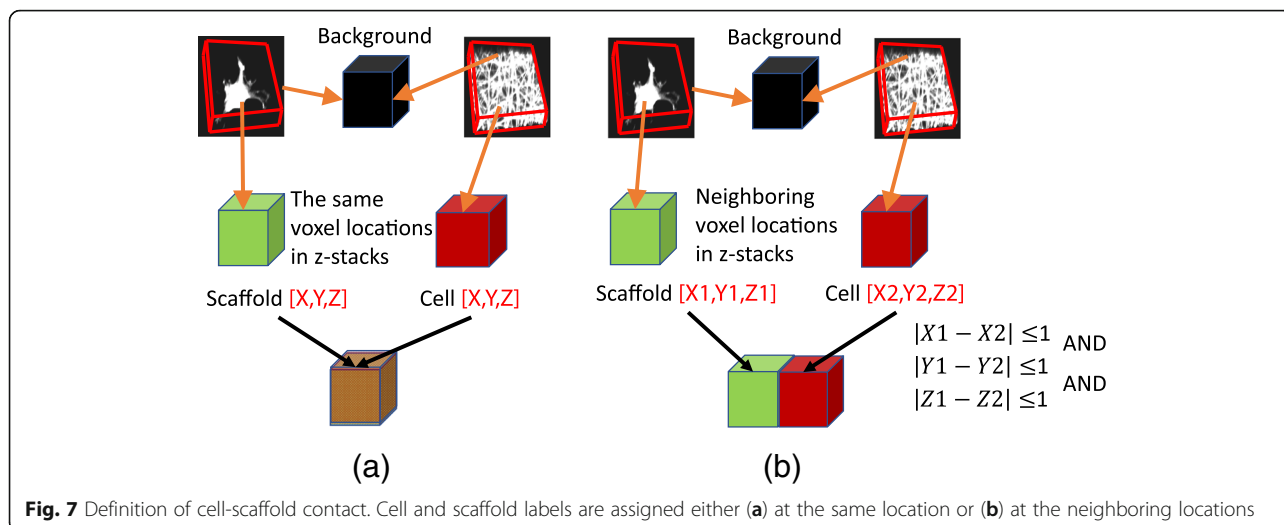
Background

The same voxel locations in z-stacks

Scaffold [X,Y,Z]

Cell [X,Y,Z]

(a)

Background

Neighboring voxel locations in z-stacks

Scaffold [X1,Y1,Z1]

Cell [X2,Y2,Z2]

$|X1 - X2| \leq 1$ AND
$|Y1 - Y2| \leq 1$ AND
$|Z1 - Z2| \leq 1$

(b)

**Fig. 7** Definition of cell-scaffold contact. Cell and scaffold labels are assigned either (**a**) at the same location or (**b**) at the neighboring locations